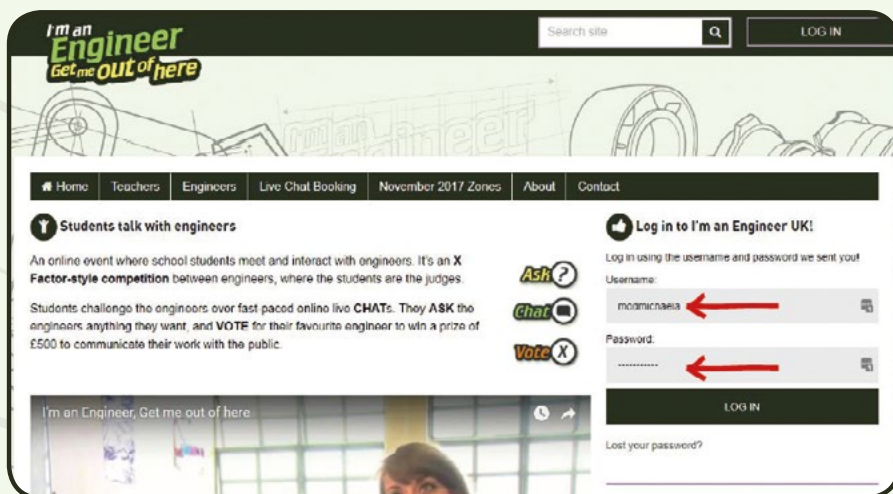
I'm an Engineer Get me out of here

Search site

LOG IN

Home | Teachers | Engineers | Live Chat Booking | November 2017 Zones | About | Contact

Students talk with engineers

An online event where school students meet and interact with engineers. It's an X Factor-style competition between engineers, where the students are the judges.

Students challenge the engineers over fast paced online live CHATs. They ASK the engineers anything they want, and VOTE for their favourite engineer to win a prize of £500 to communicate their work with the public.

Ask Chat Vote

I'm an Engineer, Get me out of here

Log in to I'm an Engineer UK!

Log in using the username and password we sent you!

Username:

mcmichaela

Password:

-----------

LOG IN

Lost your password?